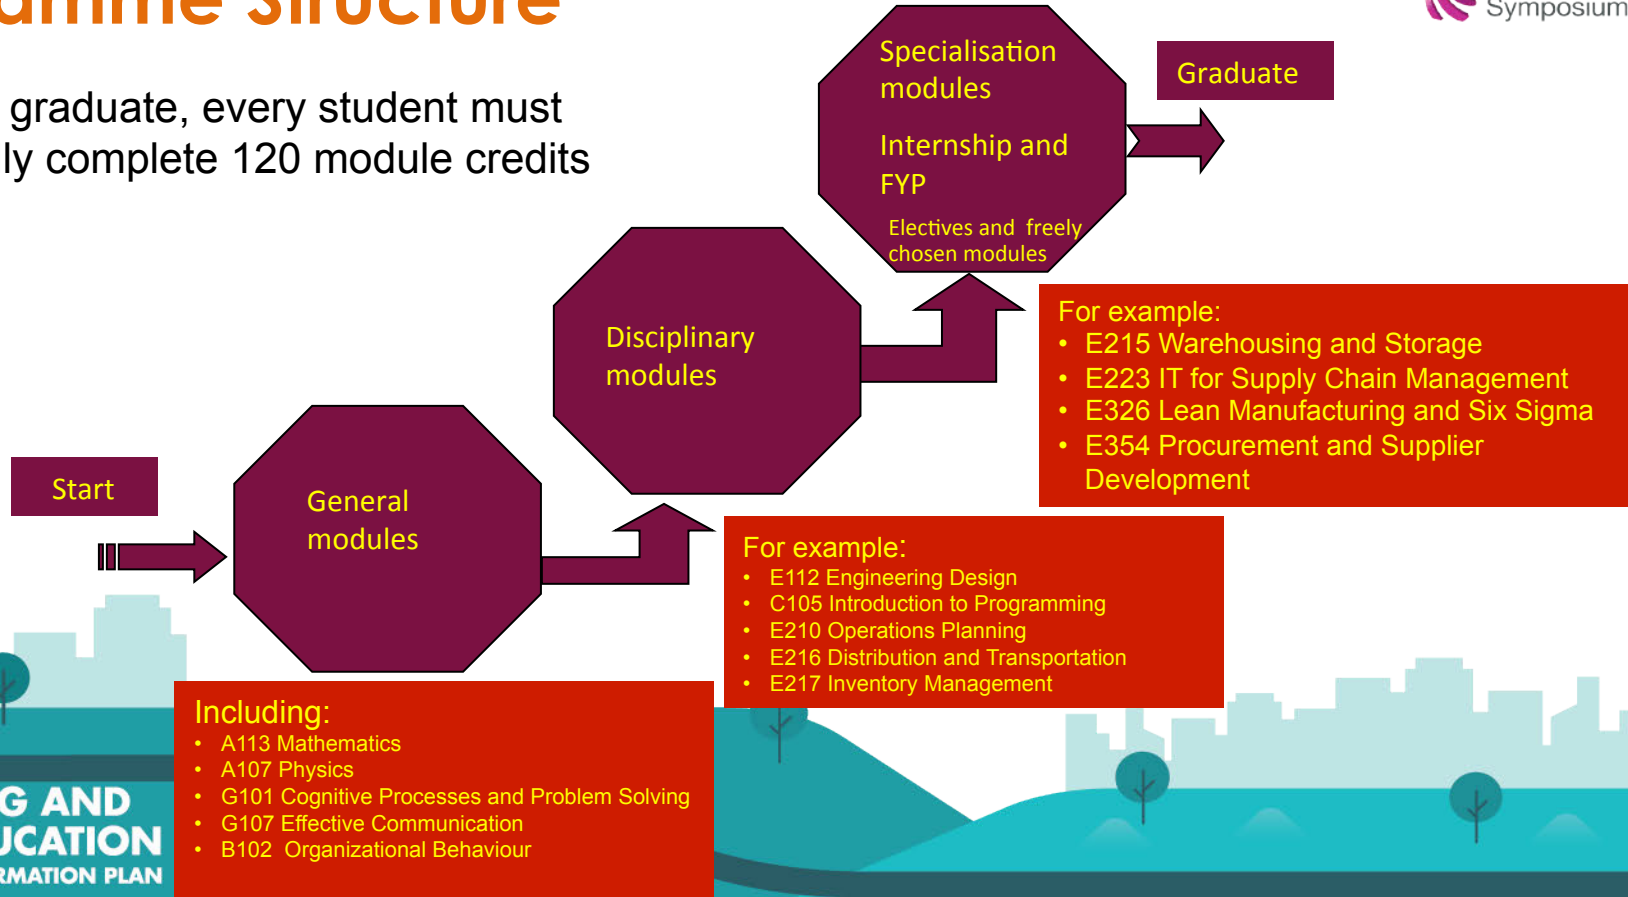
amme Structure

graduate, every student must ly complete 120 module credits

Symposium

Specialisation modules

Internship and FYP

Electives and freely chosen modules

Graduate

Disciplinary modules

For example:
- E215 Warehousing and Storage
- E223 IT for Supply Chain Management
- E326 Lean Manufacturing and Six Sigma
- E354 Procurement and Supplier Development

Start

General modules

For example:
- E112 Engineering Design
- C105 Introduction to Programming
- E210 Operations Planning
- E216 Distribution and Transportation
- E217 Inventory Management

Including:
- A113 Mathematics
- A107 Physics
- G101 Cognitive Processes and Problem Solving
- G107 Effective Communication
- B102 Organizational Behaviour

G AND
UCATION
RMATION PLAN